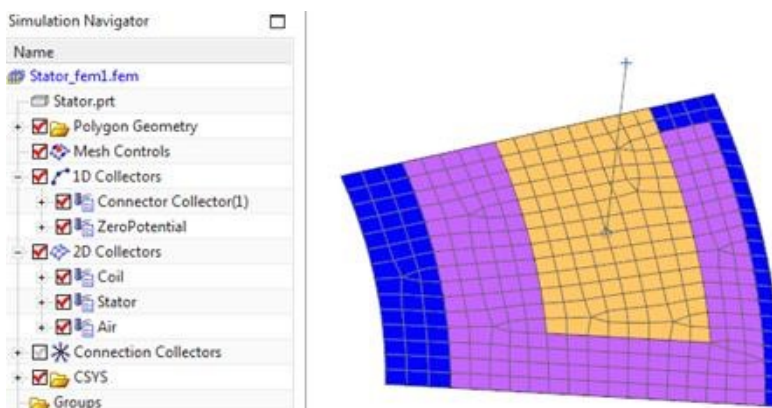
Simulation Navigator

Name

Stator_fem1.fem

Stator.prt

Polygon Geometry

Mesh Controls

1D Collectors

Connector Collector(1)

ZeroPotential

2D Collectors

Coil

Stator

Air

Connection Collectors

CSYS

Groups